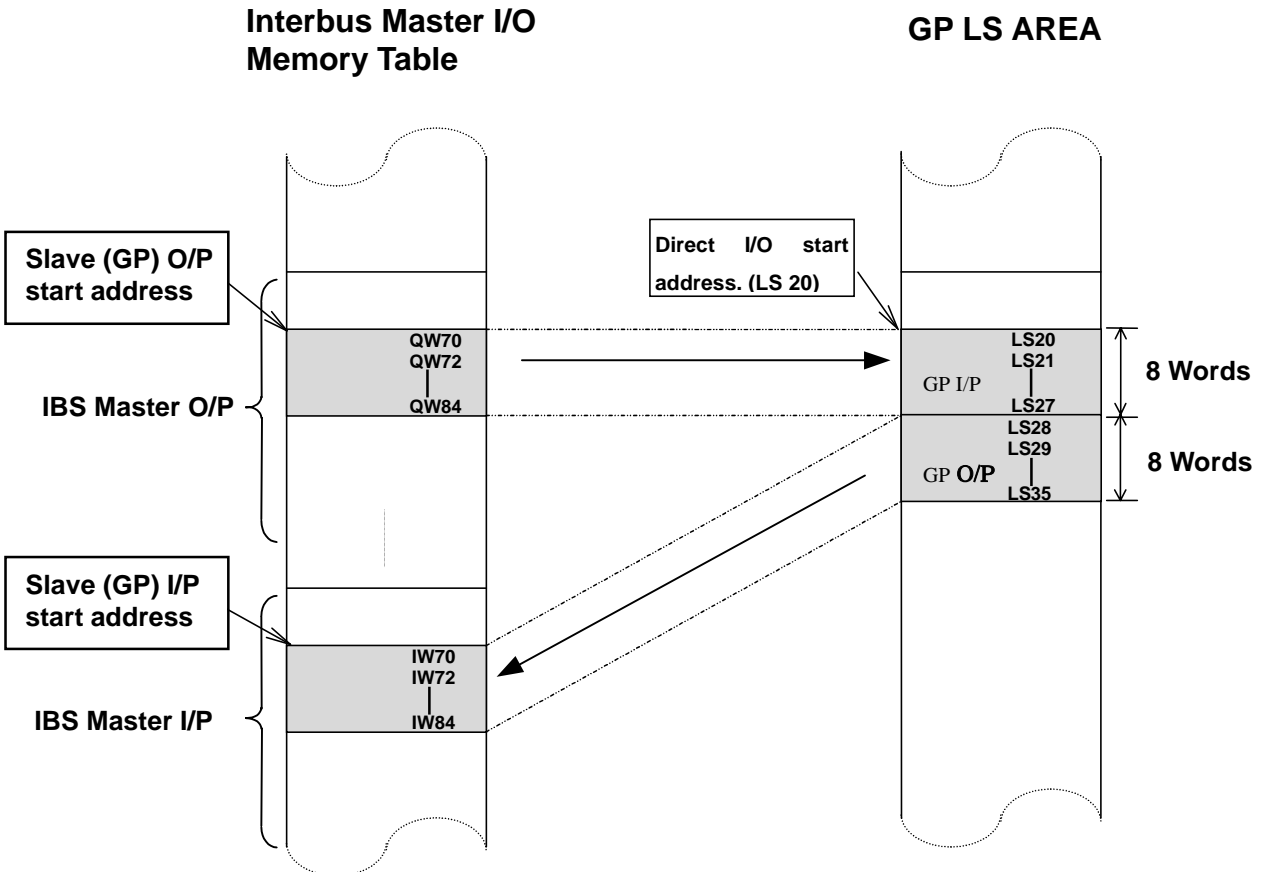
Interbus Master I/O Memory Table

GP LS AREA

Slave (GP) O/P start address

Direct I/O start address. (LS 20)

QW70
QW72
QW84

LS20
LS21
GP I/P
LS27

8 Words

IBS Master O/P

LS28
LS29
GP O/P
LS35

8 Words

Slave (GP) I/P start address

IW70
IW72
IW84

IBS Master I/P